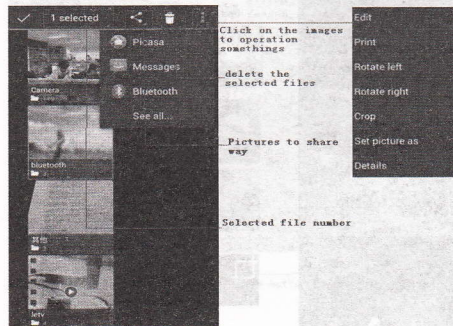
1 selected

Picasa

Messages

Bluetooth

See all...

Camera

bluetooth

其他

letv

Click on the images to operation somethings

delete the selected files

Pictures to share way

Selected file number

Edit

Print

Rotate left

Rotate right

Crop

Set picture as

Details